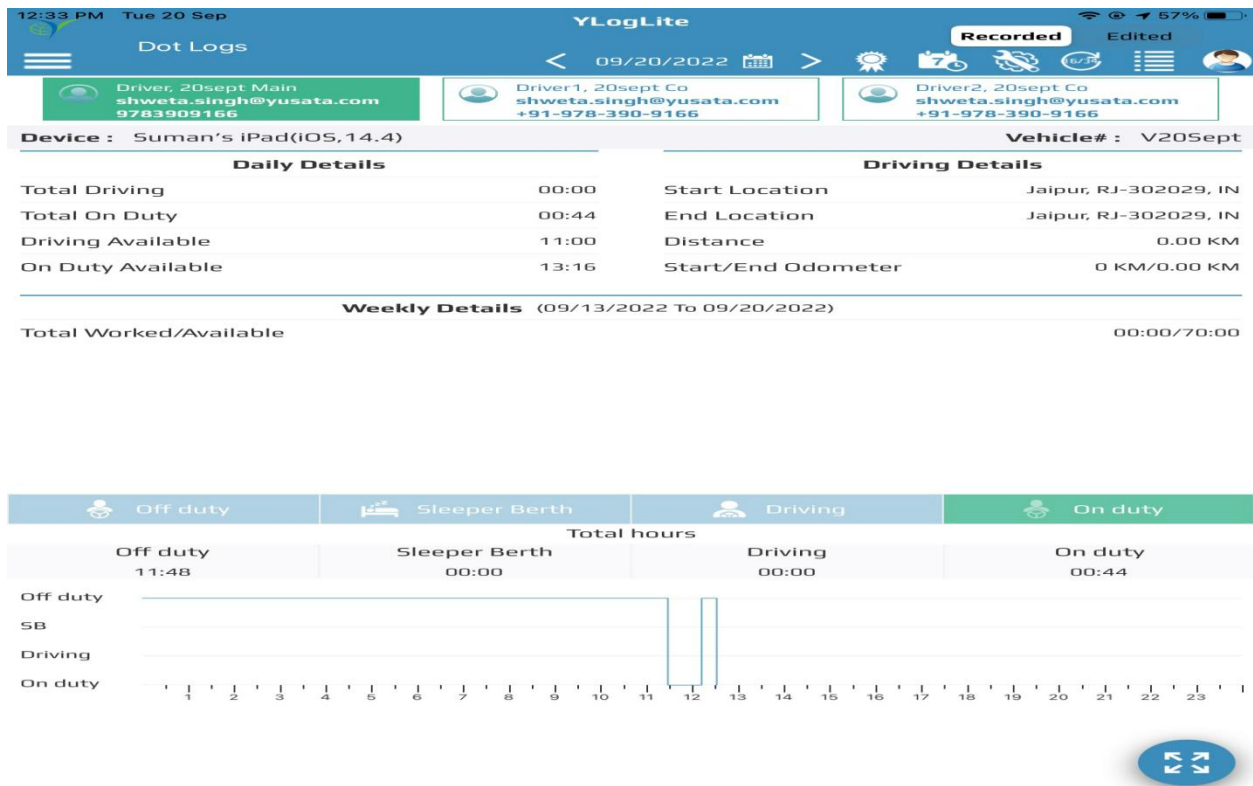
12:33 PM Tue 20 Sep

YLogLite

57%

Dot Logs

< 09/20/2022 >

Recorded Edited

Driver, 20sept Main
shweta.singh@yusata.com
9783909166

Driver1, 20sept Co
shweta.singh@yusata.com
+91-978-390-9166

Driver2, 20sept Co
shweta.singh@yusata.com
+91-978-390-9166

Device : Suman's iPad(iOS,14.4)

Vehicle# : V20Sept

Daily Details

| | |
|---|---|
| Total Driving | 00:00 |
| Total On Duty | 00:44 |
| Driving Available | 11:00 |
| On Duty Available | 13:16 |

Driving Details

| | |
|---|---|
| Start Location | Jaipur, RJ-302029, IN |
| End Location | Jaipur, RJ-302029, IN |
| Distance | 0.00 KM |
| Start/End Odometer | 0 KM/0.00 KM |

Weekly Details (09/13/2022 To 09/20/2022)

Total Worked/Available 00:00/70:00

Off duty Sleeper Berth Driving On duty

Total hours

| Off duty | Sleeper Berth | Driving | On duty |
|---|---|---|---|
| 11:48 | 00:00 | 00:00 | 00:44 |

Off duty
SB
Driving
On duty

1 2 3 4 5 6 7 8 9 10 11 12 13 14 15 16 17 18 19 20 21 22 23